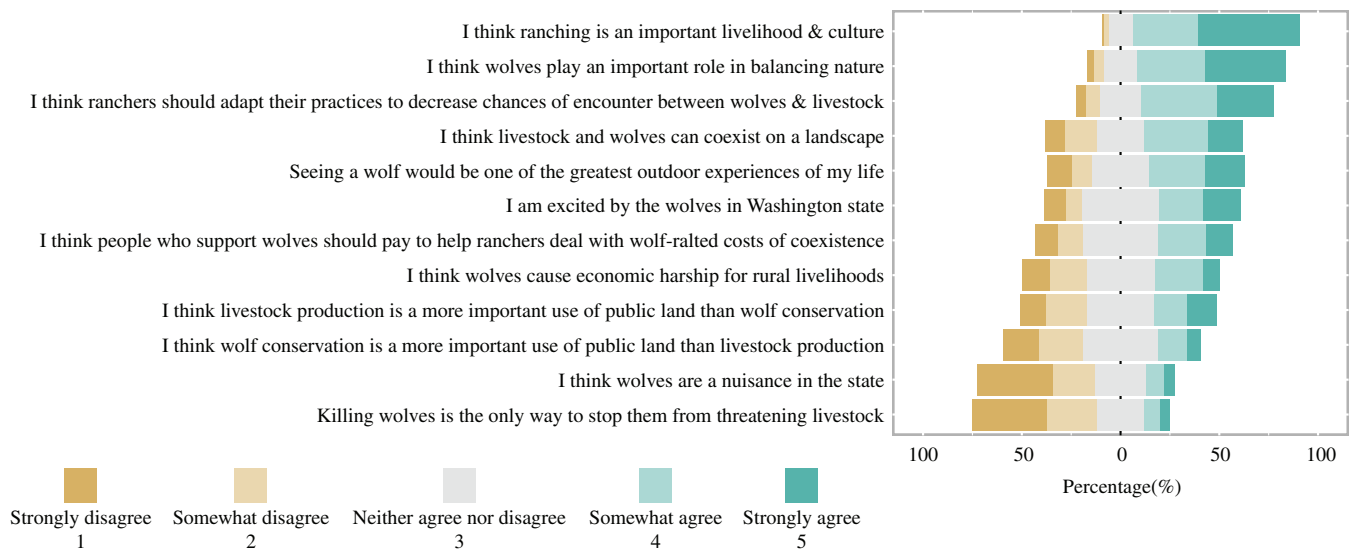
I think ranching is an important livelihood & culture
I think wolves play an important role in balancing nature
I think ranchers should adapt their practices to decrease chances of encounter between wolves & livestock
I think livestock and wolves can coexist on a landscape
Seeing a wolf would be one of the greatest outdoor experiences of my life
I am excited by the wolves in Washington state
I think people who support wolves should pay to help ranchers deal with wolf-ralted costs of coexistence
I think wolves cause economic harship for rural livelihoods
I think livestock production is a more important use of public land than wolf conservation
I think wolf conservation is a more important use of public land than livestock production
I think wolves are a nuisance in the state
Killing wolves is the only way to stop them from threatening livestock

100 50 0 50 100
Percentage(%)

Strongly disagree 1
Somewhat disagree 2
Neither agree nor disagree 3
Somewhat agree 4
Strongly agree 5